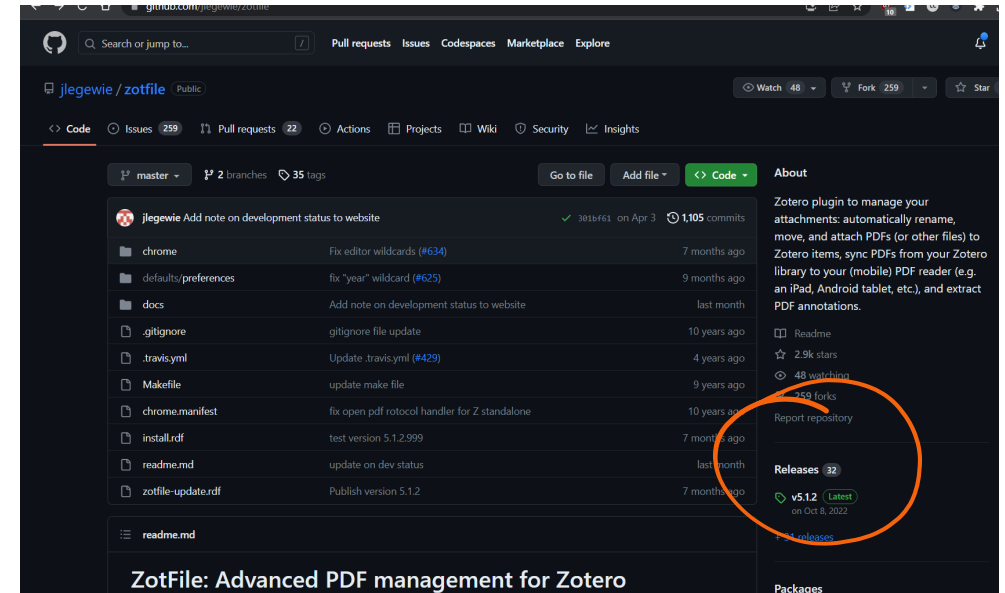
github.com/jlegewie/zotfile

Search or jump to... /
Pull requests Issues Codespaces Marketplace Explore

jlegewie / zotfile Public

Watch 48 Fork 259 Star

Code Issues 259 Pull requests 22 Actions Projects Wiki Security Insights

master 2 branches 35 tags Go to file Add file Code

jlegewie Add note on development status to website 301bf61 on Apr 3 1,105 commits

| | | |
|---|---|---|
| chrome | Fix editor wildcards (#634) | 7 months ago |
| defaults/preferences | fix "year" wildcard (#625) | 9 months ago |
| docs | Add note on development status to website | last month |
| .gitignore | gitignore file update | 10 years ago |
| .travis.yml | Update .travis.yml (#429) | 4 years ago |
| Makefile | update make file | 9 years ago |
| chrome.manifest | fix open pdf rotocol handler for Z standalone | 10 years ago |
| install.rdf | test version 5.1.2.999 | 7 months ago |
| readme.md | update on dev status | last month |
| zotfile-update.rdf | Publish version 5.1.2 | 7 months ago |

readme.md

ZotFile: Advanced PDF management for Zotero

About

Zotero plugin to manage your attachments: automatically rename, move, and attach PDFs (or other files) to Zotero items, sync PDFs from your Zotero library to your (mobile) PDF reader (e.g. an iPad, Android tablet, etc.), and extract PDF annotations.

Readme
2.9k stars
48 watching
259 forks
Report repository

Releases 32

v5.1.2 Latest
on Oct 8, 2022
+ 31 releases

Packages